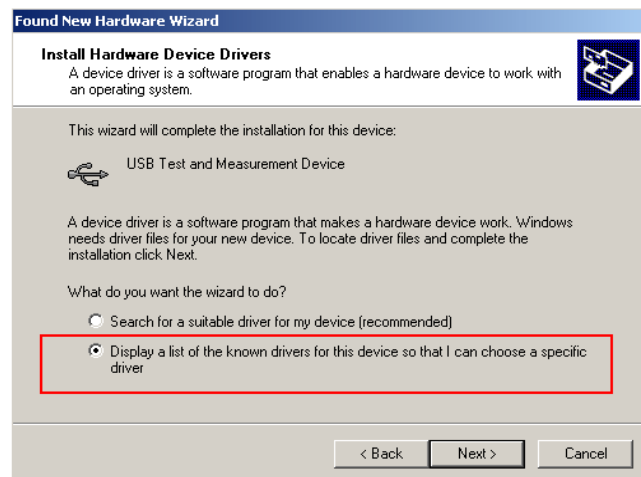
Found New Hardware Wizard

Install Hardware Device Drivers
A device driver is a software program that enables a hardware device to work with an operating system.

This wizard will complete the installation for this device:

USB Test and Measurement Device

A device driver is a software program that makes a hardware device work. Windows needs driver files for your new device. To locate driver files and complete the installation click Next.

What do you want the wizard to do?

Search for a suitable driver for my device (recommended)

Display a list of the known drivers for this device so that I can choose a specific driver

< Back | Next > | Cancel